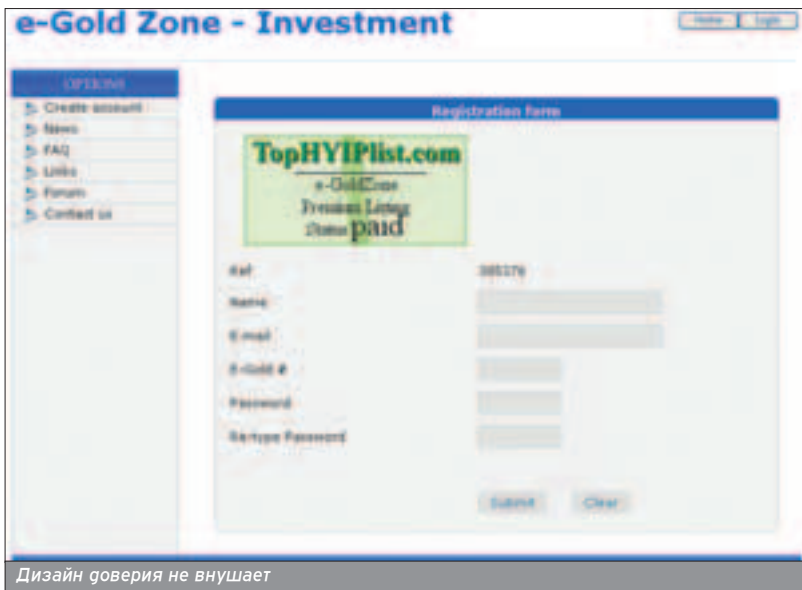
e-Gold Zone - Investment

Home Login

OPTIONS
Create account
News
FAQ
Links
Forum
Contact us

Registration form

TopHYIPlist.com
e-GoldZone
Premium Listing
Status paid

Ref 385376
Name
E-mail
E-Gold #
Password
Re-type Password

Submit Clear

Дизайн доверия не внушает